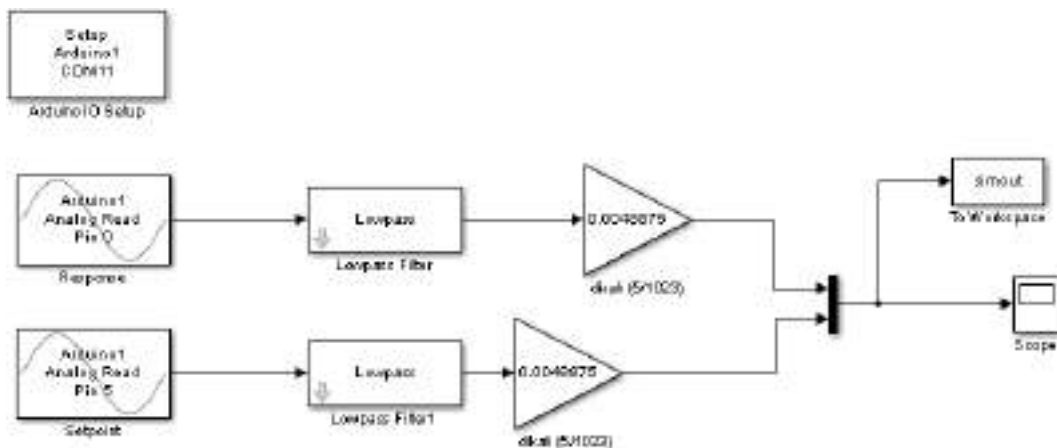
Setup
Arduino1
COM11

Arduino IO Setup

Arduino1
Analog Read
Pin 0

Response

Lowpass

Lowpass Filter

0.0048876

dikali (5/1023)

simout

To Workspace

Scope

Arduino1
Analog Read
Pin 5

Setpoint

Lowpass

Lowpass Filter1

0.0048876

dikali (5/1023)